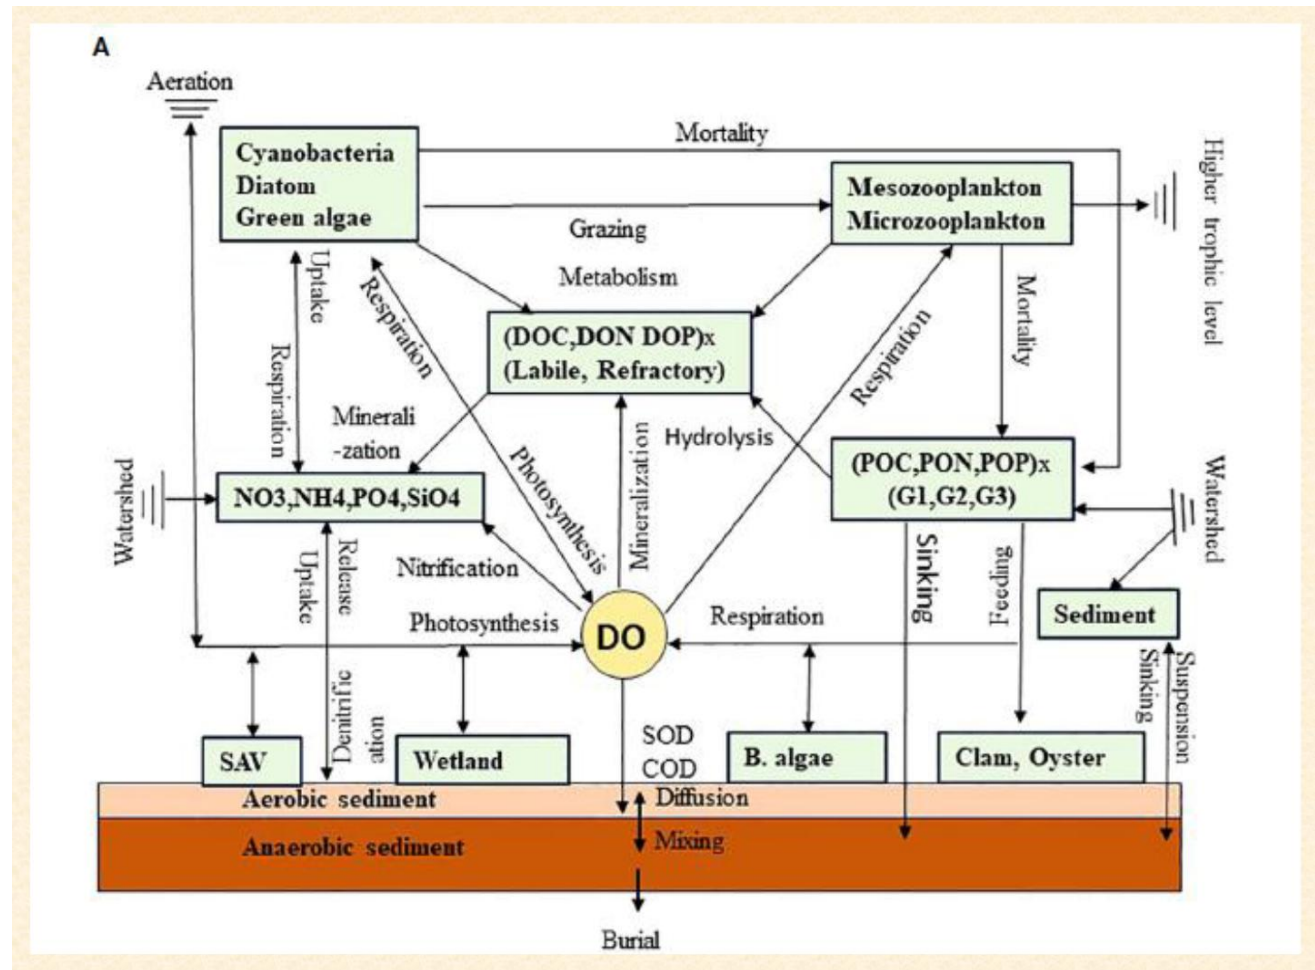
A

Aeration

Cyanobacteria
Diatom
Green algae

Mortality

Mesozooplankton
Microzooplankton

Higher trophic level

Grazing

Metabolism

Uptake

Respiration

Respiration

(DOC,DON DOP)x
(Labile, Refractory)

Respiration

Mortality

Minerali-zation

Hydrolysis

Watershed

NO3,NH4,PO4,SiO4

Photosynthesis

Mineralization

(POC,PON,POP)x
(G1,G2,G3)

Watershed

Uptake

Release

Nitrification

Sinking

Feeding

Sediment

Photosynthesis

DO

Respiration

Sinking

Suspension

Denitrification

SAV

Wetland

SOD
COD

B. algae

Clam, Oyster

Aerobic sediment

Diffusion

Anaerobic sediment

Mixing

Burial